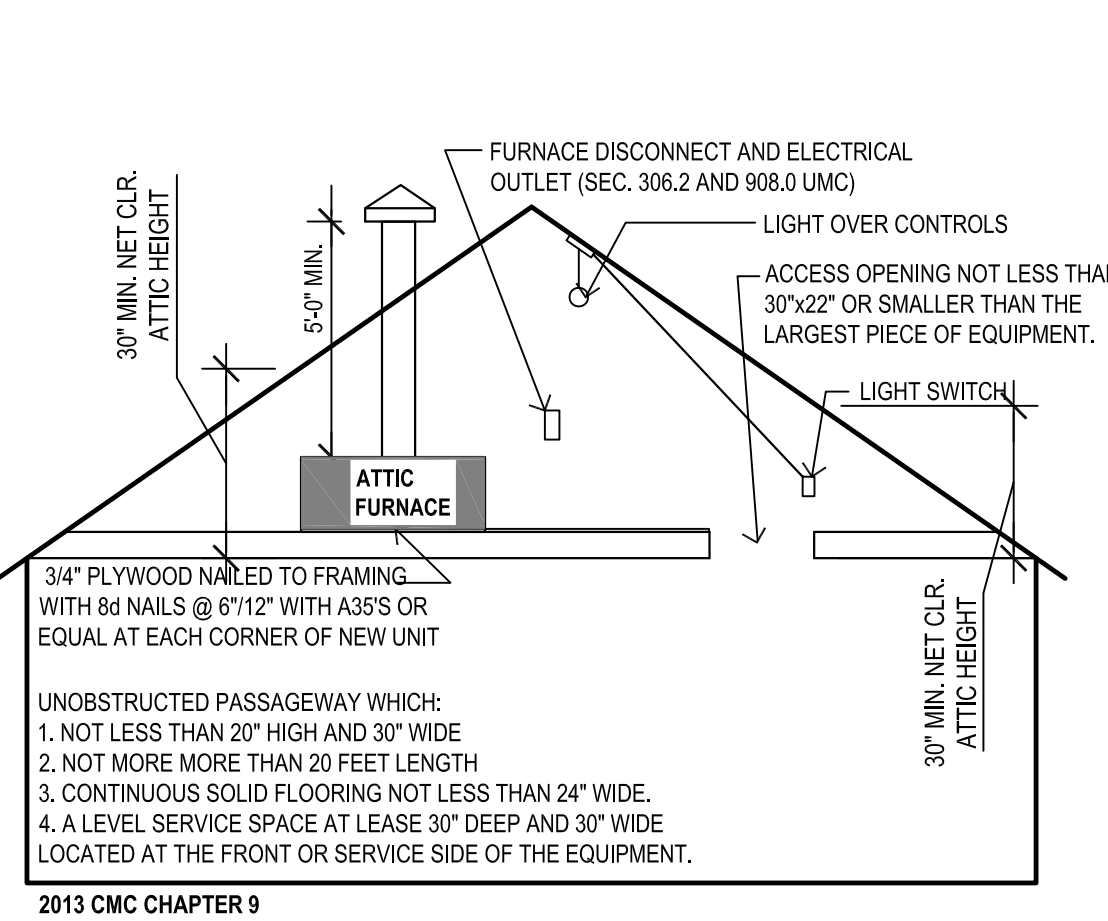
30" MIN. NET CLR. ATTIC HEIGHT

5'-0" MIN.

FURNACE DISCONNECT AND ELECTRICAL OUTLET (SEC. 306.2 AND 908.0 UMC)

LIGHT OVER CONTROLS

ACCESS OPENING NOT LESS THA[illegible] 30"x22" OR SMALLER THAN THE LARGEST PIECE OF EQUIPMENT.

LIGHT SWITCH

ATTIC FURNACE

3/4" PLYWOOD NAILED TO FRAMING WITH 8d NAILS @ 6"/12" WITH A35'S OR EQUAL AT EACH CORNER OF NEW UNIT

30" MIN. NET CLR. ATTIC HEIGHT

UNOBSTRUCTED PASSAGEWAY WHICH:
1. NOT LESS THAN 20" HIGH AND 30" WIDE
2. NOT MORE MORE THAN 20 FEET LENGTH
3. CONTINUOUS SOLID FLOORING NOT LESS THAN 24" WIDE.
4. A LEVEL SERVICE SPACE AT LEASE 30" DEEP AND 30" WIDE LOCATED AT THE FRONT OR SERVICE SIDE OF THE EQUIPMENT.

2013 CMC CHAPTER 9